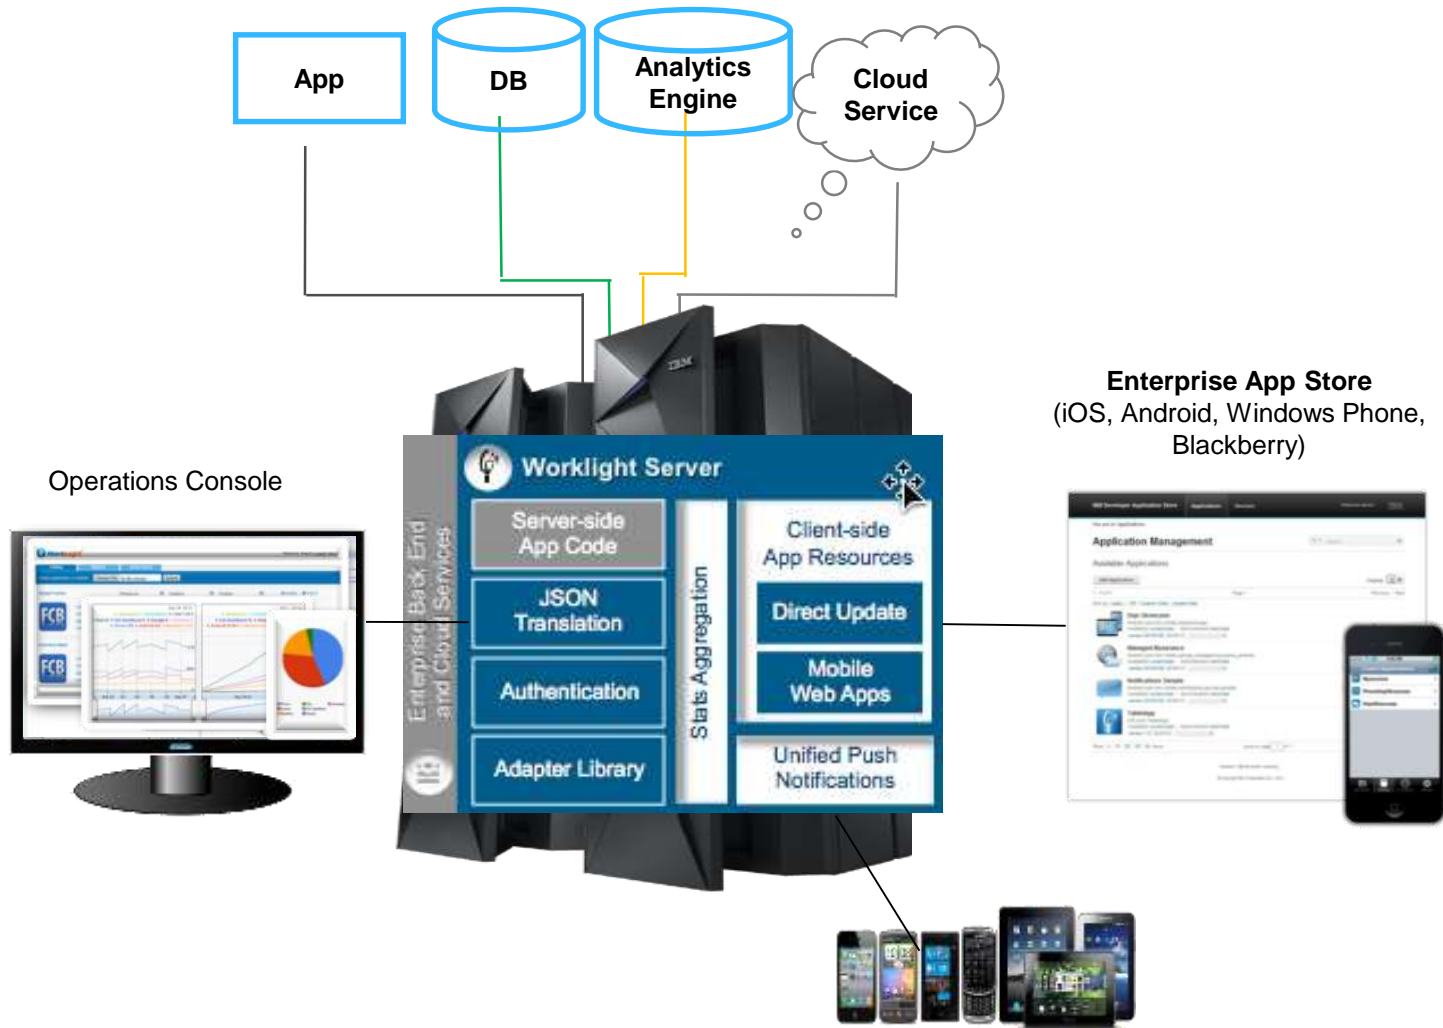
App

DB

Analytics Engine

Cloud Service

Enterprise App Store
(iOS, Android, Windows Phone, Blackberry)

Operations Console

IBM

Enterprise Back End and Cloud Services

Worklight Server

Server-side App Code

JSON Translation

Authentication

Adapter Library

Stats Aggregation

Client-side App Resources

Direct Update

Mobile Web Apps

Unified Push Notifications

FCB

FCB

Application Management